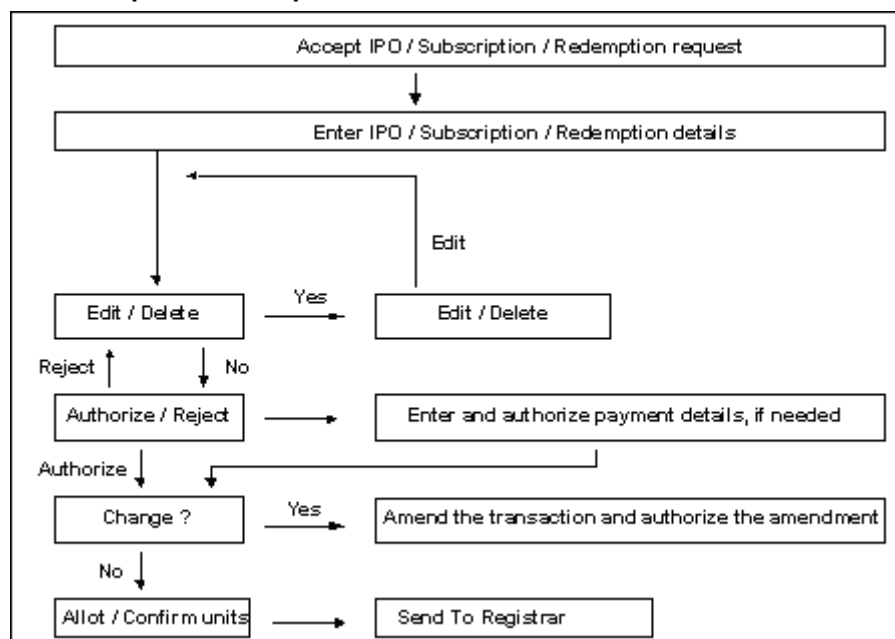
Accept IPO / Subscription / Redemption request

Enter IPO / Subscription / Redemption details

Edit

Edit / Delete

Yes

Edit / Delete

Reject

No

Authorize / Reject

Enter and authorize payment details, if needed

Authorize

Change ?

Yes

Amend the transaction and authorize the amendment

No

Allot / Confirm units

Send To Registrar